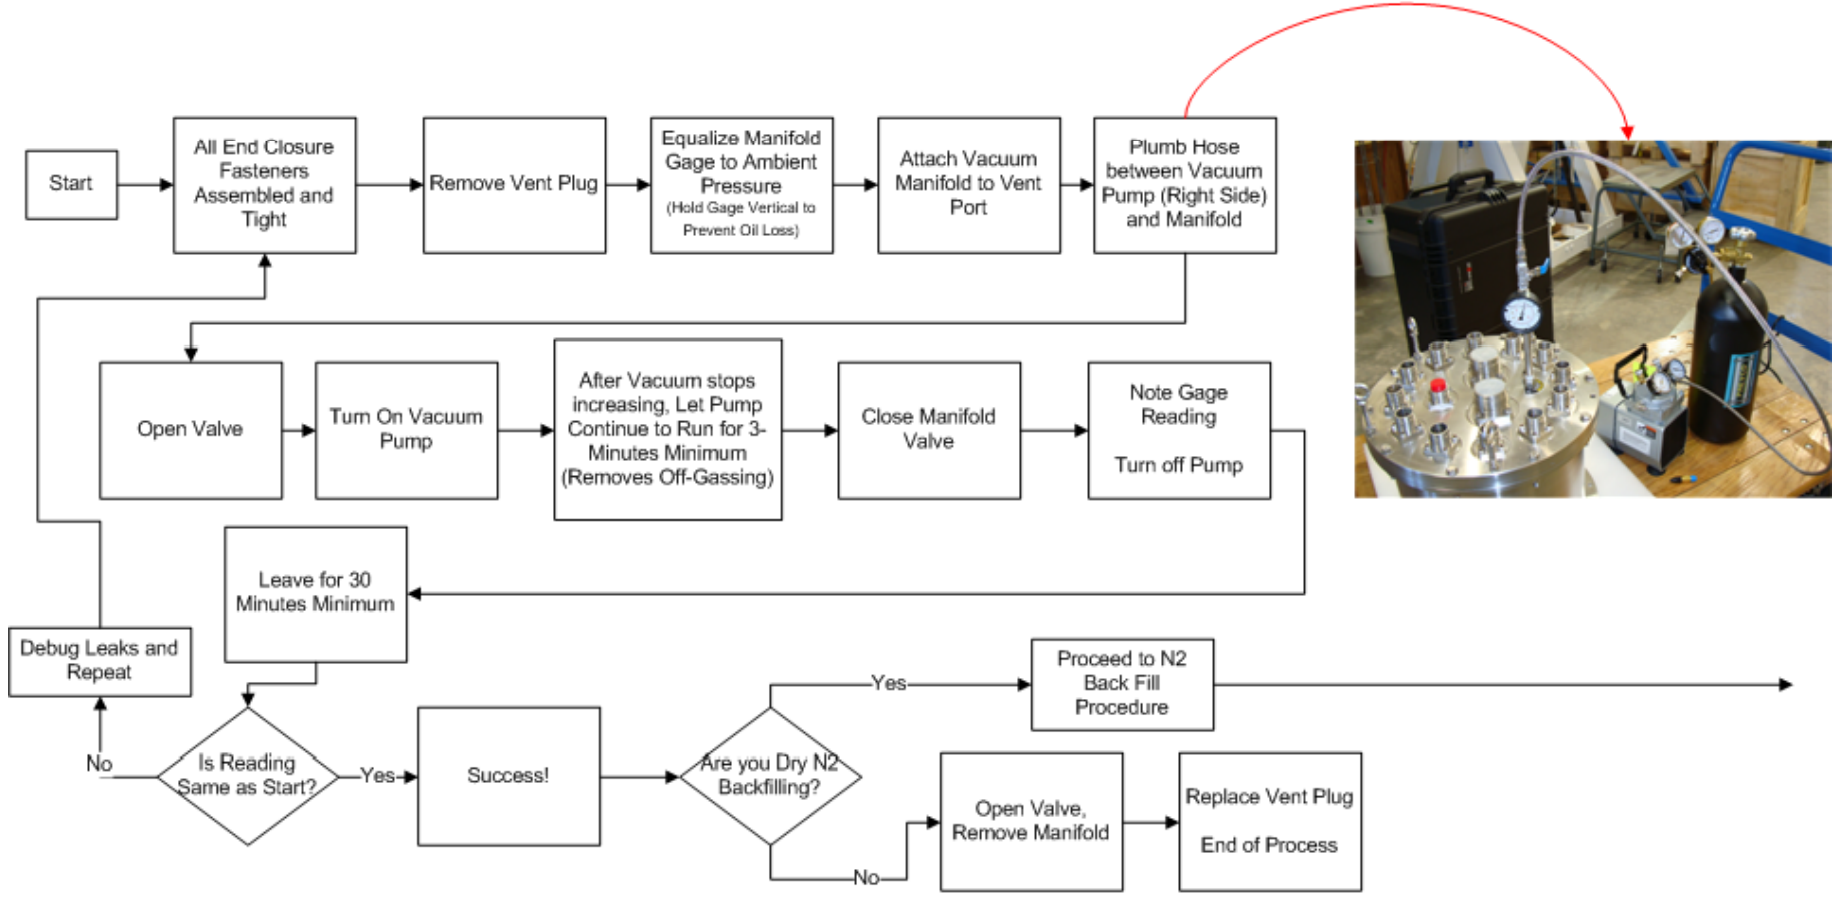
Start

All End Closure Fasteners Assembled and Tight

Remove Vent Plug

Equalize Manifold Gage to Ambient Pressure (Hold Gage Vertical to Prevent Oil Loss)

Attach Vacuum Manifold to Vent Port

Plumb Hose between Vacuum Pump (Right Side) and Manifold

Open Valve

Turn On Vacuum Pump

After Vacuum stops increasing, Let Pump Continue to Run for 3-Minutes Minimum (Removes Off-Gassing)

Close Manifold Valve

Note Gage Reading

Turn off Pump

Leave for 30 Minutes Minimum

Debug Leaks and Repeat

No

Is Reading Same as Start?

Yes

Success!

Are you Dry N2 Backfilling?

Yes

Proceed to N2 Back Fill Procedure

No

Open Valve, Remove Manifold

Replace Vent Plug

End of Process